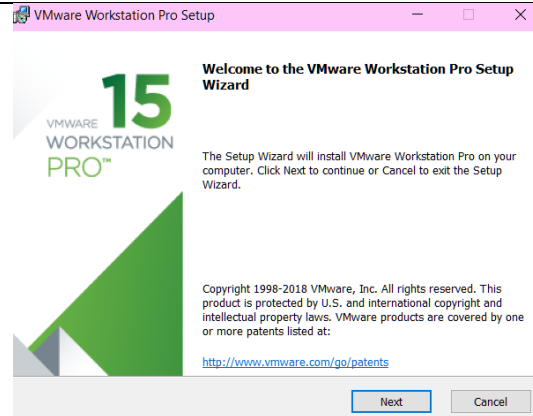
VMware Workstation Pro Setup

15
VMWARE
WORKSTATION
PRO™

Welcome to the VMware Workstation Pro Setup Wizard

The Setup Wizard will install VMware Workstation Pro on your computer. Click Next to continue or Cancel to exit the Setup Wizard.

Copyright 1998-2018 VMware, Inc. All rights reserved. This product is protected by U.S. and international copyright and intellectual property laws. VMware products are covered by one or more patents listed at:

http://www.vmware.com/go/patents

Next
Cancel